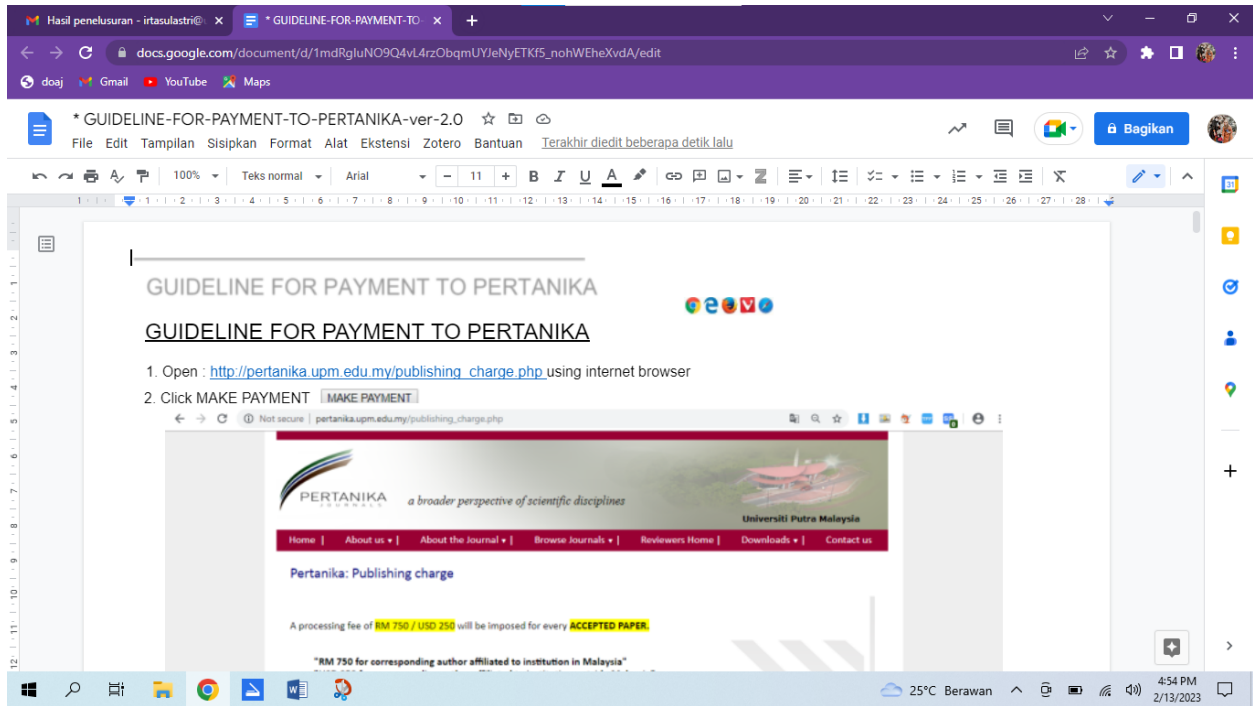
Hasil penelusuran - irtasulastri@
* GUIDELINE-FOR-PAYMENT-TO-
docs.google.com/document/d/1mdRgluNO9Q4vL4rzObqmUYJeNyETKf5_nohWEheXvdA/edit
doaj Gmail YouTube Maps
* GUIDELINE-FOR-PAYMENT-TO-PERTANIKA-ver-2.0
File Edit Tampilan Sisipkan Format Alat Ekstensi Zotero Bantuan Terakhir diedit beberapa detik lalu
Bagikan
100% Teks normal Arial 11

GUIDELINE FOR PAYMENT TO PERTANIKA

GUIDELINE FOR PAYMENT TO PERTANIKA

1. Open : http://pertanika.upm.edu.my/publishing_charge.php using internet browser
2. Click MAKE PAYMENT MAKE PAYMENT

Not secure | pertanika.upm.edu.my/publishing_charge.php
PERTANIKA JOURNALS a broader perspective of scientific disciplines
Universiti Putra Malaysia
Home | About us | About the Journal | Browse Journals | Reviewers Home | Downloads | Contact us
Pertanika: Publishing charge
A processing fee of RM 750 / USD 250 will be imposed for every ACCEPTED PAPER.
"RM 750 for corresponding author affiliated to institution in Malaysia"

25°C Berawan 4:54 PM 2/13/2023